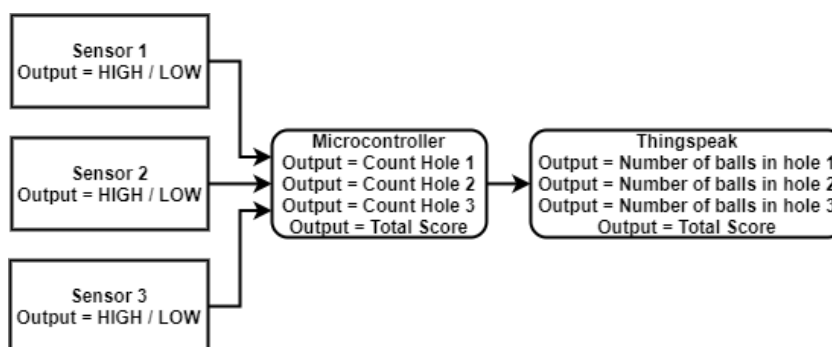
Sensor 1
Output = HIGH / LOW

Sensor 2
Output = HIGH / LOW

Sensor 3
Output = HIGH / LOW

Microcontroller
Output = Count Hole 1
Output = Count Hole 2
Output = Count Hole 3
Output = Total Score

Thingspeak
Output = Number of balls in hole 1
Output = Number of balls in hole 2
Output = Number of balls in hole 3
Output = Total Score